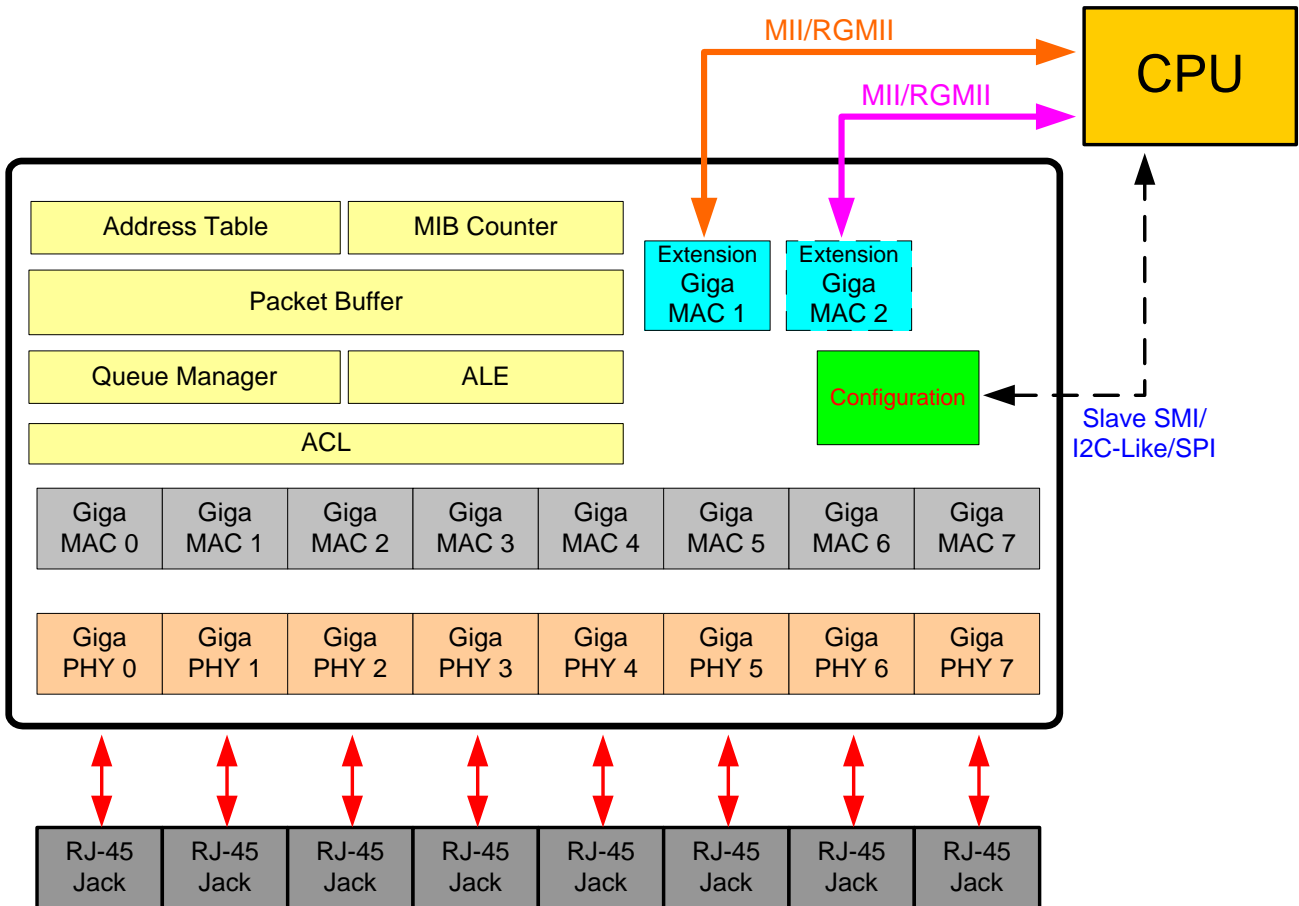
MII/RGMII

CPU

MII/RGMII

Address Table | MIB Counter

Packet Buffer

Queue Manager | ALE

ACL

Extension Giga MAC 1

Extension Giga MAC 2

Configuration

Slave SMI/ I2C-Like/SPI

| Giga MAC 0 | Giga MAC 1 | Giga MAC 2 | Giga MAC 3 | Giga MAC 4 | Giga MAC 5 | Giga MAC 6 | Giga MAC 7 |
|---|---|---|---|---|---|---|---|

| Giga PHY 0 | Giga PHY 1 | Giga PHY 2 | Giga PHY 3 | Giga PHY 4 | Giga PHY 5 | Giga PHY 6 | Giga PHY 7 |
|---|---|---|---|---|---|---|---|

| RJ-45 Jack | RJ-45 Jack | RJ-45 Jack | RJ-45 Jack | RJ-45 Jack | RJ-45 Jack | RJ-45 Jack | RJ-45 Jack |
|---|---|---|---|---|---|---|---|